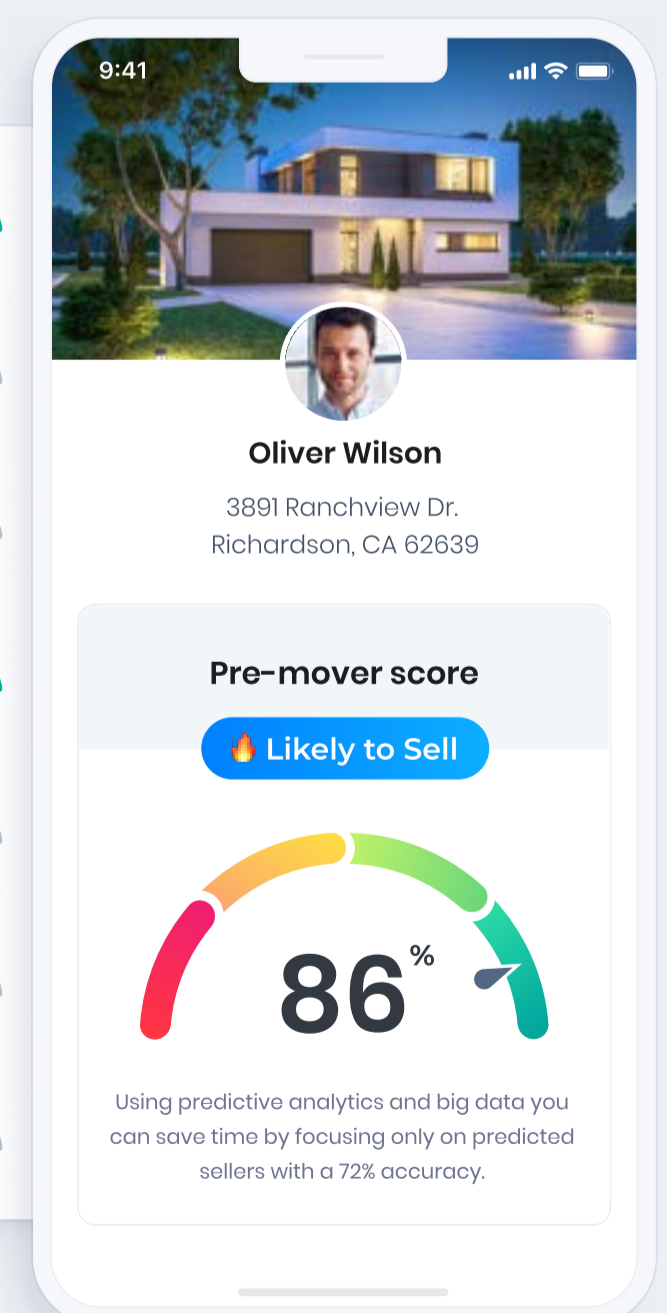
9:41

Oliver Wilson

3891 Ranchview Dr.
Richardson, CA 62639

Pre-mover score

🔥 Likely to Sell

86%

Using predictive analytics and big data you can save time by focusing only on predicted sellers with a 72% accuracy.